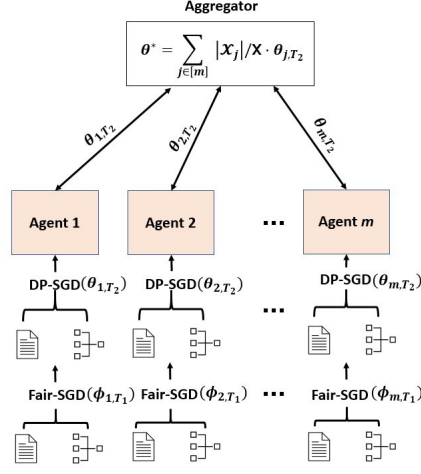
Aggregator

$\theta^* = \sum_{j \in [m]} |\mathcal{X}_j| / \mathrm{X} \cdot \theta_{j,T_2}$

$\theta_{1,T_2}$

$\theta_{2,T_2}$

$\theta_{m,T_2}$

Agent 1

Agent 2

...

Agent *m*

DP-SGD($\theta_{1,T_2}$)

DP-SGD($\theta_{2,T_2}$)

...

DP-SGD($\theta_{m,T_2}$)

...

Fair-SGD($\phi_{1,T_1}$)

Fair-SGD($\phi_{2,T_1}$)

...

Fair-SGD($\phi_{m,T_1}$)